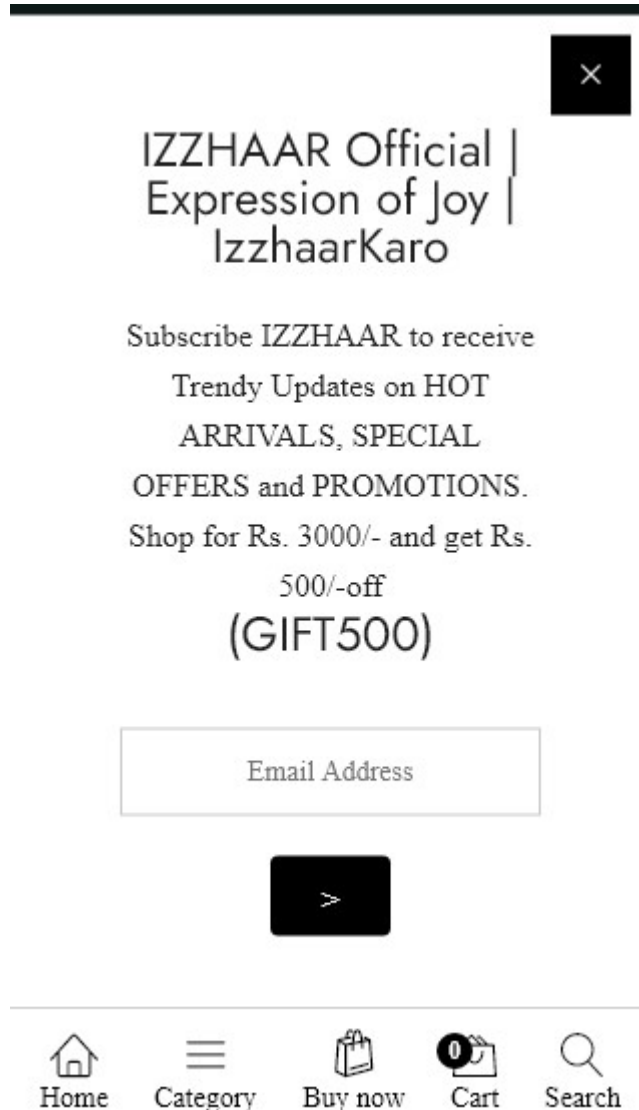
×

IZZHAAR Official | Expression of Joy | IzzhaarKaro

Subscribe IZZHAAR to receive Trendy Updates on HOT ARRIVALS, SPECIAL OFFERS and PROMOTIONS. Shop for Rs. 3000/- and get Rs. 500/-off
(GIFT500)

Email Address

>

Home Category Buy now 0 Cart Search